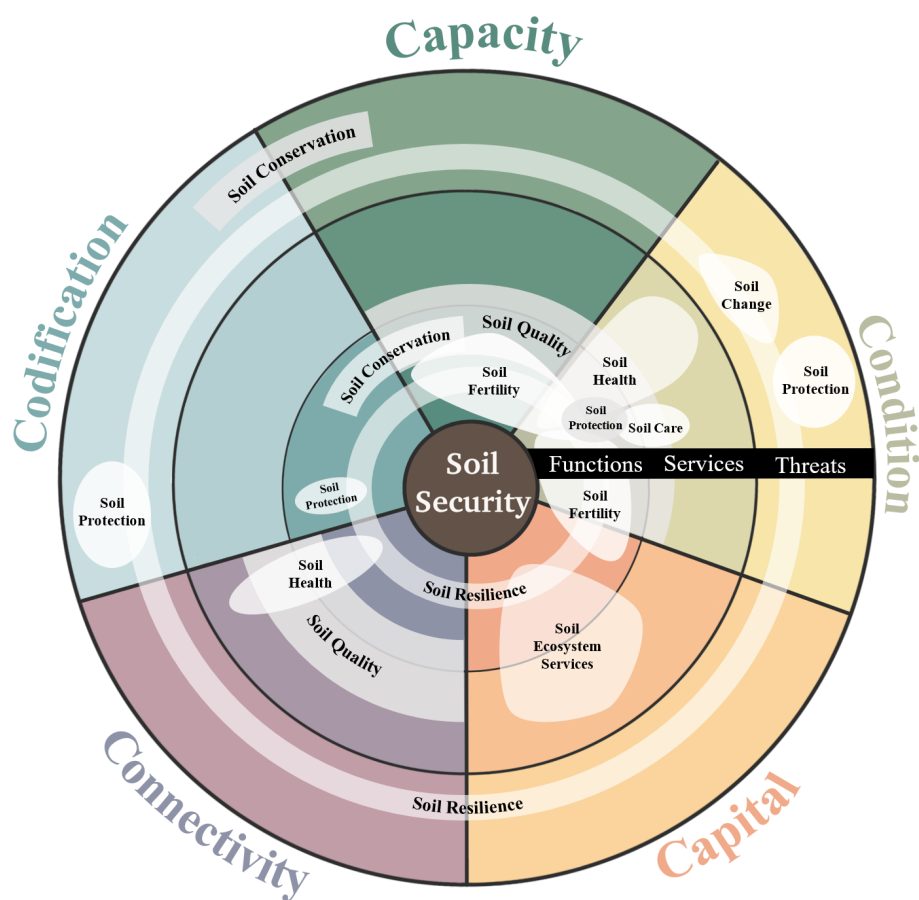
Capacity

Codification

Condition

Connectivity

Capital

Soil Conservation

Soil Conservation

Soil Quality

Soil Fertility

Soil Health

Soil Change

Soil Protection

Soil Protection

Soil Care

Soil Security

Functions

Services

Threats

Soil Protection

Soil Protection

Soil Fertility

Soil Health

Soil Resilience

Soil Quality

Soil Ecosystem Services

Soil Resilience